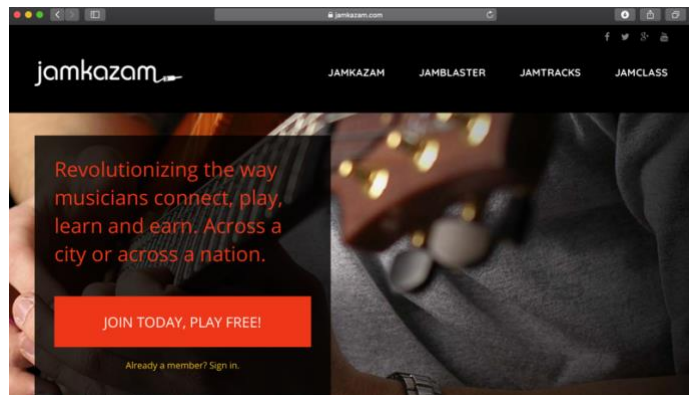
jamkazam.com

jamkazam

JAMKAZAM
JAMBLASTER
JAMTRACKS
JAMCLASS

Revolutionizing the way musicians connect, play, learn and earn. Across a city or across a nation.

JOIN TODAY, PLAY FREE!

Already a member? Sign in.